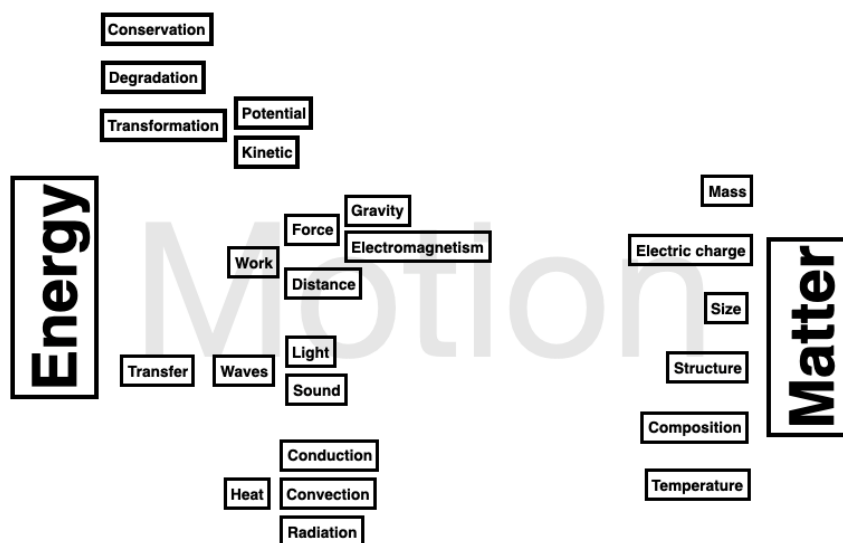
Conservation

Degradation

Transformation

Potential

Kinetic

Energy

Motion

Gravity

Force

Electromagnetism

Work

Distance

Light

Transfer

Waves

Sound

Conduction

Heat

Convection

Radiation

Mass

Electric charge

Matter

Size

Structure

Composition

Temperature